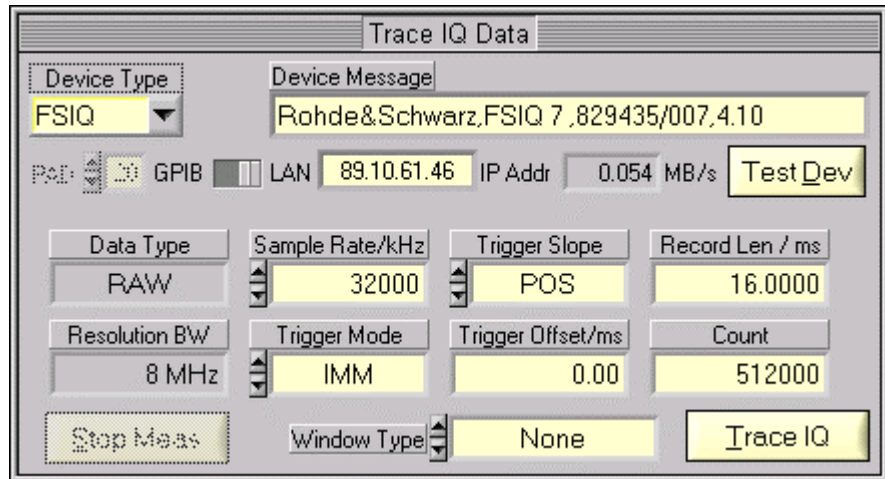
Trace IQ Data

Device Type
FSIQ

Device Message
Rohde&Schwarz,FSIQ 7 ,829435/007,4.10

PAD 20 GPIB LAN 89.10.61.46 IP Addr 0.054 MB/s Test Dev

Data Type
RAW

Sample Rate/kHz
32000

Trigger Slope
POS

Record Len / ms
16.0000

Resolution BW
8 MHz

Trigger Mode
IMM

Trigger Offset/ms
0.00

Count
512000

Stop Meas

Window Type
None

Trace IQ